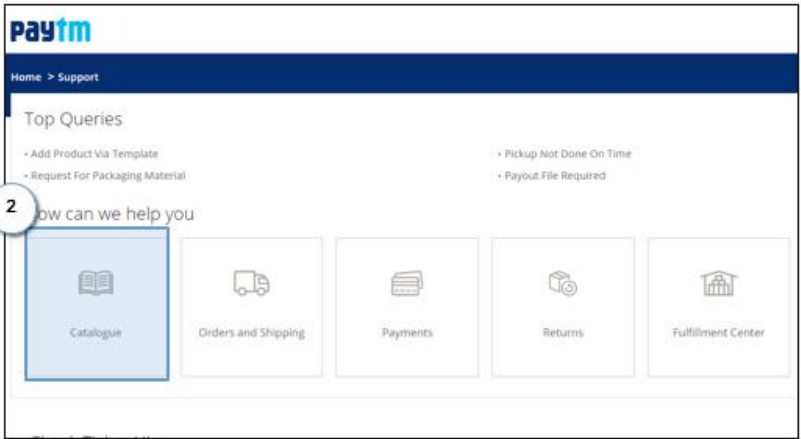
paytm

Home > Support

Top Queries

• Add Product Via Template
• Request For Packaging Material

• Pickup Not Done On Time
• Payout File Required

2

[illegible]ow can we help you

Catalogue

Orders and Shipping

Payments

Returns

Fulfillment Center

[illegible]